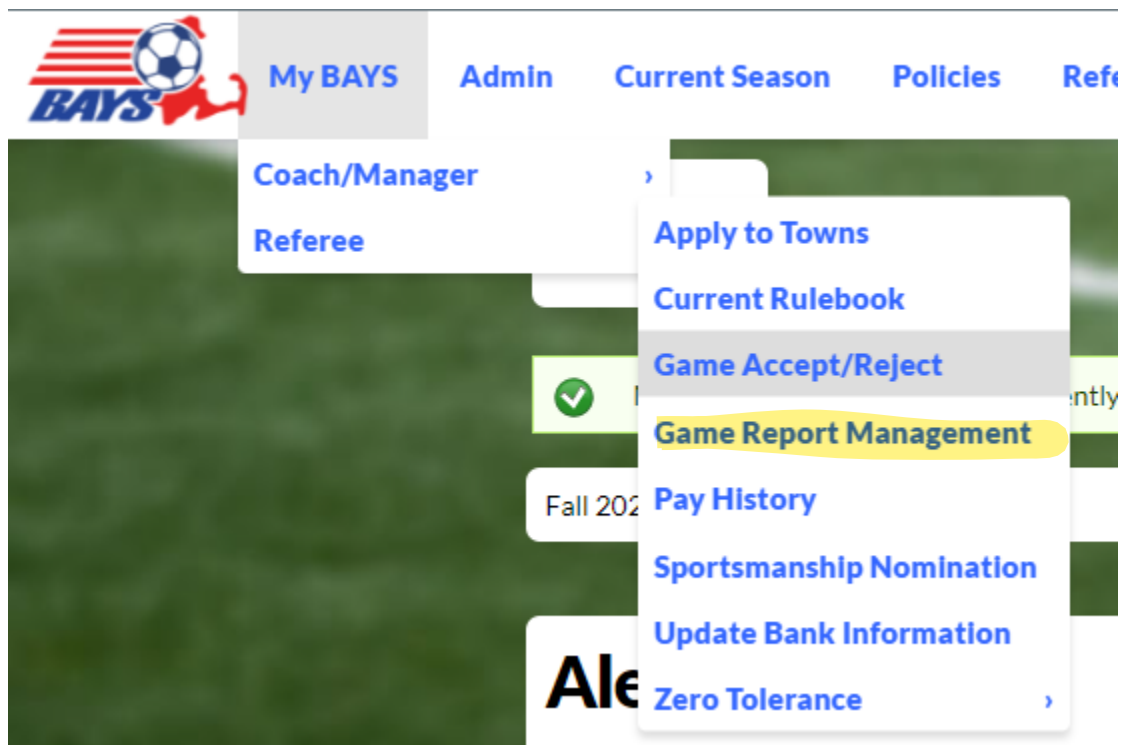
BAYS

My BAYS Admin Current Season Policies Refe

Coach/Manager ›

Referee

Apply to Towns

Current Rulebook

Game Accept/Reject

Game Report Management

Pay History

Sportsmanship Nomination

Update Bank Information

Zero Tolerance ›

ently

Fall 202

Ale